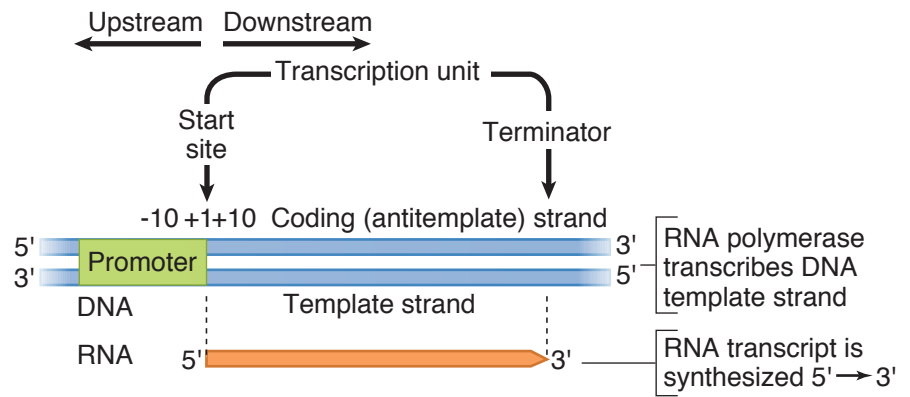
Upstream Downstream

Transcription unit

Start site

Terminator

-10 +1+10 Coding (antitemplate) strand

5'

3'

Promoter

3'

5'

RNA polymerase transcribes DNA template strand

DNA

Template strand

RNA

5'

3'

RNA transcript is synthesized 5' → 3'